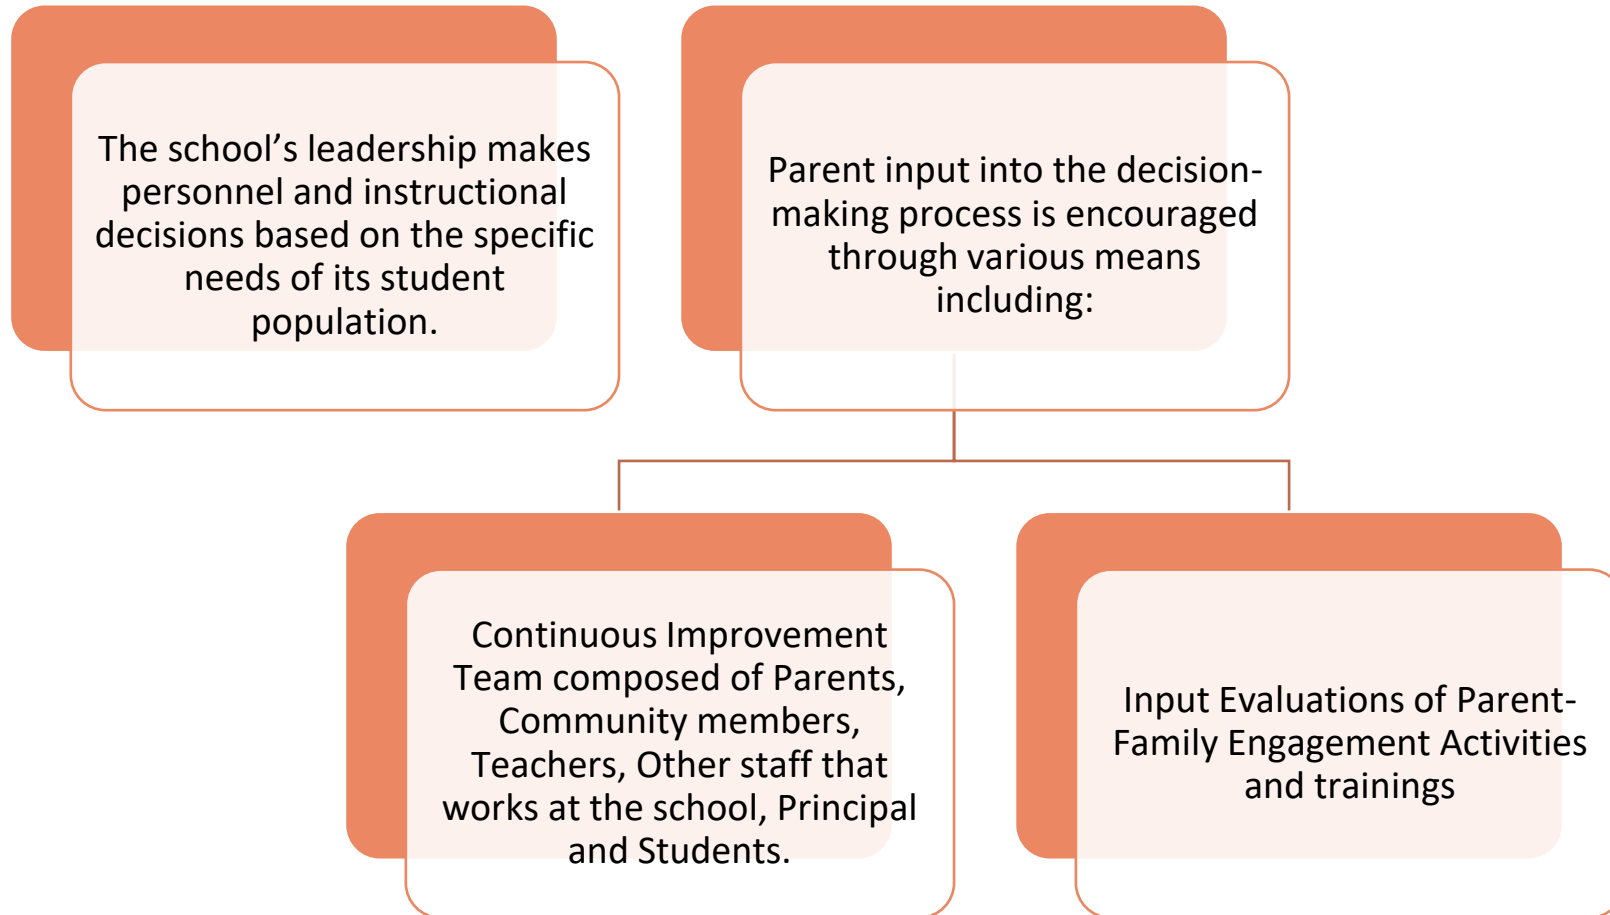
The school’s leadership makes personnel and instructional decisions based on the specific needs of its student population.

Parent input into the decision-making process is encouraged through various means including:

Continuous Improvement Team composed of Parents, Community members, Teachers, Other staff that works at the school, Principal and Students.

Input Evaluations of Parent-Family Engagement Activities and trainings